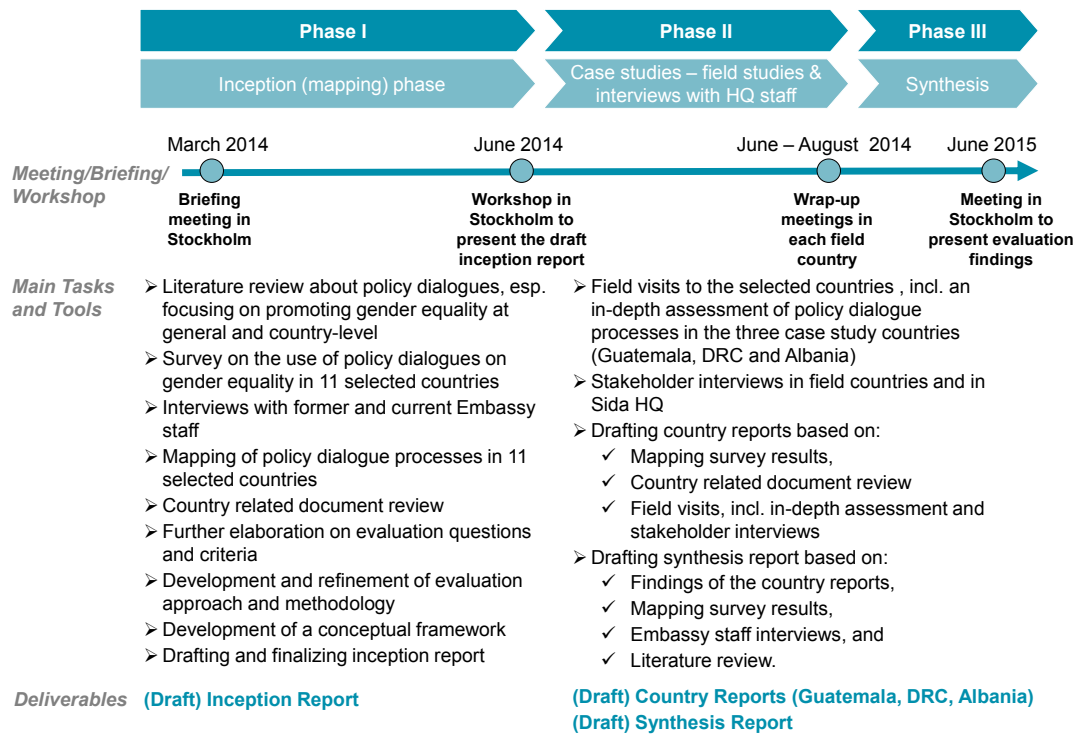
Phase I

Phase II

Phase III

Inception (mapping) phase

Case studies – field studies & interviews with HQ staff

Synthesis

Meeting/Briefing/ Workshop

March 2014

Briefing meeting in Stockholm

June 2014

Workshop in Stockholm to present the draft inception report

June – August 2014

Wrap-up meetings in each field country

June 2015

Meeting in Stockholm to present evaluation findings

Main Tasks and Tools

➢ Literature review about policy dialogues, esp. focusing on promoting gender equality at general and country-level
➢ Survey on the use of policy dialogues on gender equality in 11 selected countries
➢ Interviews with former and current Embassy staff
➢ Mapping of policy dialogue processes in 11 selected countries
➢ Country related document review
➢ Further elaboration on evaluation questions and criteria
➢ Development and refinement of evaluation approach and methodology
➢ Development of a conceptual framework
➢ Drafting and finalizing inception report

➢ Field visits to the selected countries , incl. an in-depth assessment of policy dialogue processes in the three case study countries (Guatemala, DRC and Albania)
➢ Stakeholder interviews in field countries and in Sida HQ
➢ Drafting country reports based on:
✓ Mapping survey results,
✓ Country related document review
✓ Field visits, incl. in-depth assessment and stakeholder interviews
➢ Drafting synthesis report based on:
✓ Findings of the country reports,
✓ Mapping survey results,
✓ Embassy staff interviews, and
✓ Literature review.

Deliverables

(Draft) Inception Report

(Draft) Country Reports (Guatemala, DRC, Albania)
(Draft) Synthesis Report